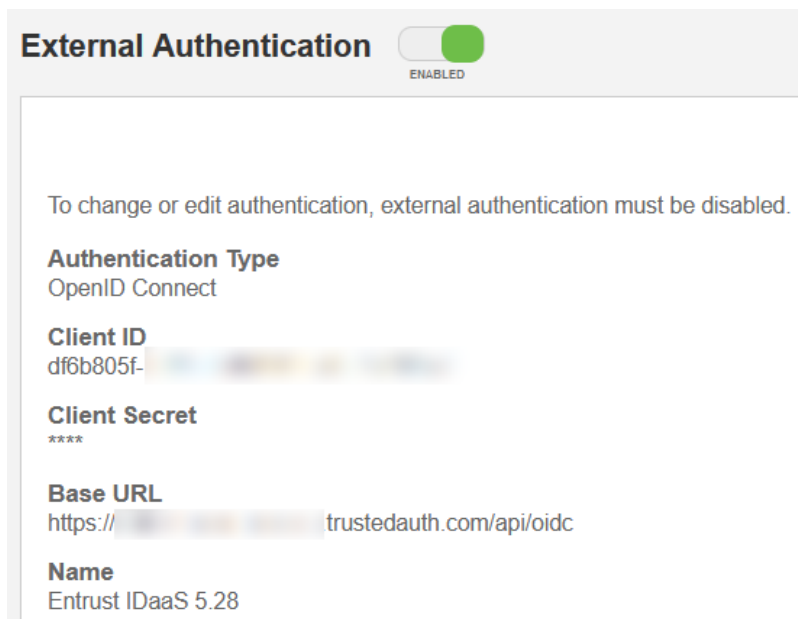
External Authentication

ENABLED

To change or edit authentication, external authentication must be disabled.

Authentication Type
OpenID Connect

Client ID
df6b805f-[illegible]

Client Secret
****

Base URL
https://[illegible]trustedauth.com/api/oidc

Name
Entrust IDaaS 5.28